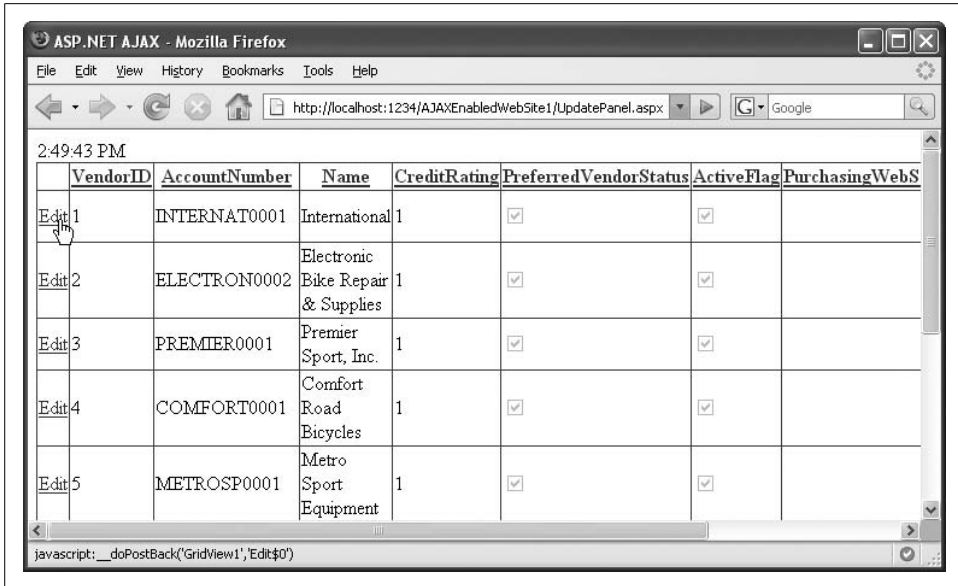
ASP.NET AJAX - Mozilla Firefox

File Edit View History Bookmarks Tools Help

http://localhost:1234/AJAXEnabledWebSite1/UpdatePanel.aspx

Google

2:49:43 PM

| | VendorID | AccountNumber | Name | CreditRating | PreferredVendorStatus | ActiveFlag | PurchasingWebS |
|---|---|---|---|---|---|---|---|
| Edit | 1 | INTERNAT0001 | International | 1 | | | |
| Edit | 2 | ELECTRON0002 | Electronic Bike Repair & Supplies | 1 | | | |
| Edit | 3 | PREMIER0001 | Premier Sport, Inc. | 1 | | | |
| Edit | 4 | COMFORT0001 | Comfort Road Bicycles | 1 | | | |
| Edit | 5 | METROSP0001 | Metro Sport Equipment | 1 | | | |

javascript:__doPostBack('GridView1','Edit$0')